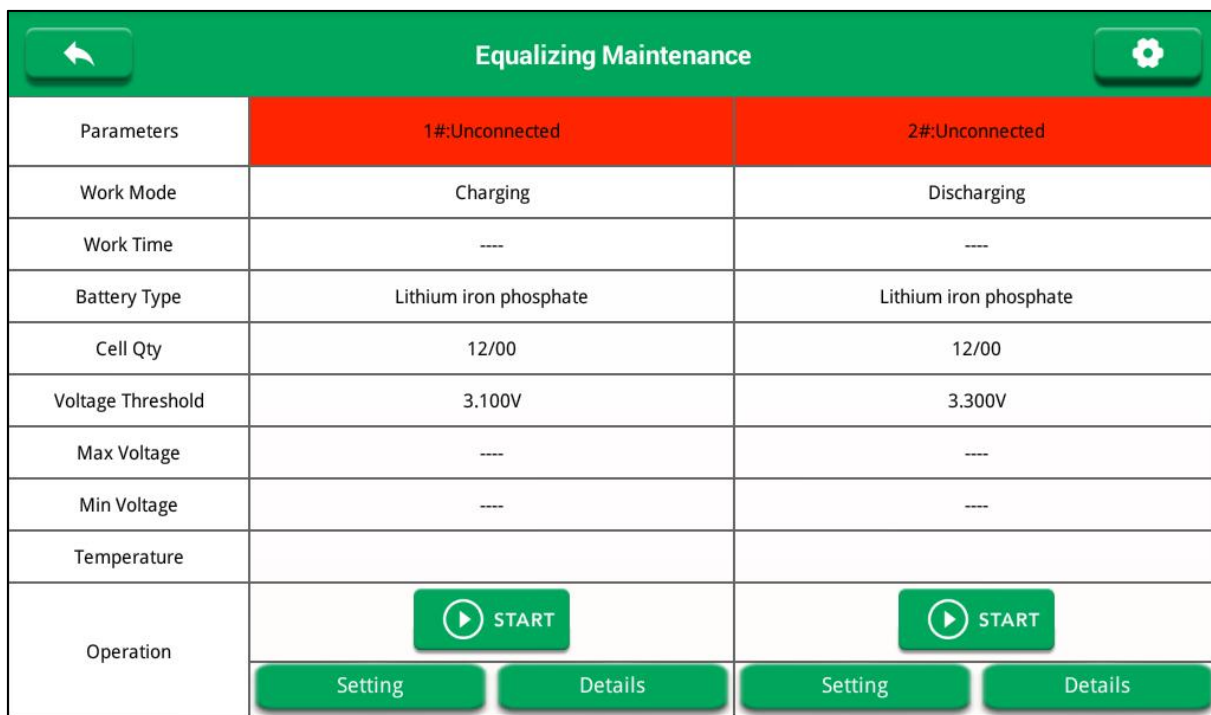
Equalizing Maintenance

| Parameters | 1#:Unconnected | 2#:Unconnected |
|---|---|---|
| Work Mode | Charging | Discharging |
| Work Time | ---- | ---- |
| Battery Type | Lithium iron phosphate | Lithium iron phosphate |
| Cell Qty | 12/00 | 12/00 |
| Voltage Threshold | 3.100V | 3.300V |
| Max Voltage | ---- | ---- |
| Min Voltage | ---- | ---- |
| Temperature | | |
| Operation | START<br>Setting Details | START<br>Setting Details |